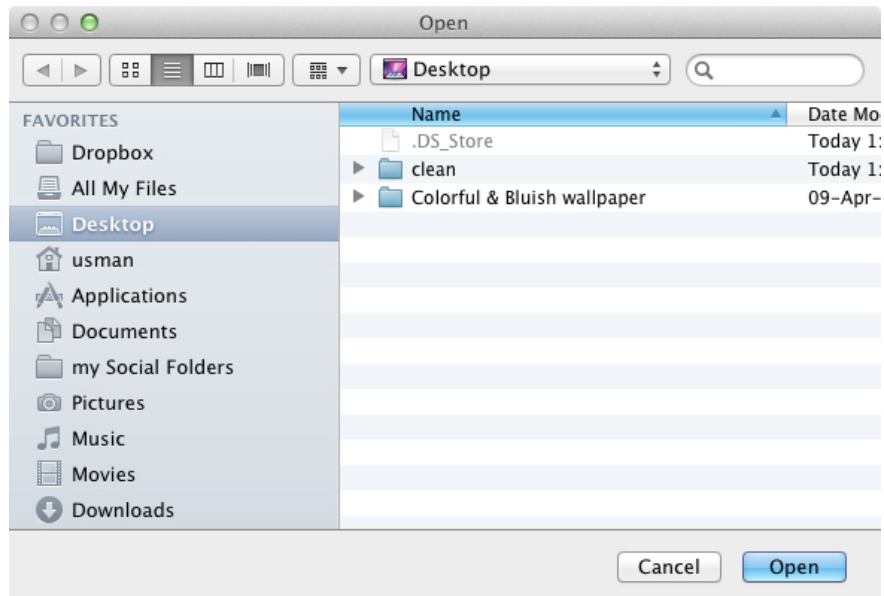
Open

Desktop

FAVORITES
Dropbox
All My Files
Desktop
usman
Applications
Documents
my Social Folders
Pictures
Music
Movies
Downloads

| Name | Date Mo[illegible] |
|---|---|
| .DS_Store | Today 1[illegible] |
| clean | Today 1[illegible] |
| Colorful & Bluish wallpaper | 09-Apr-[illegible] |

Cancel
Open